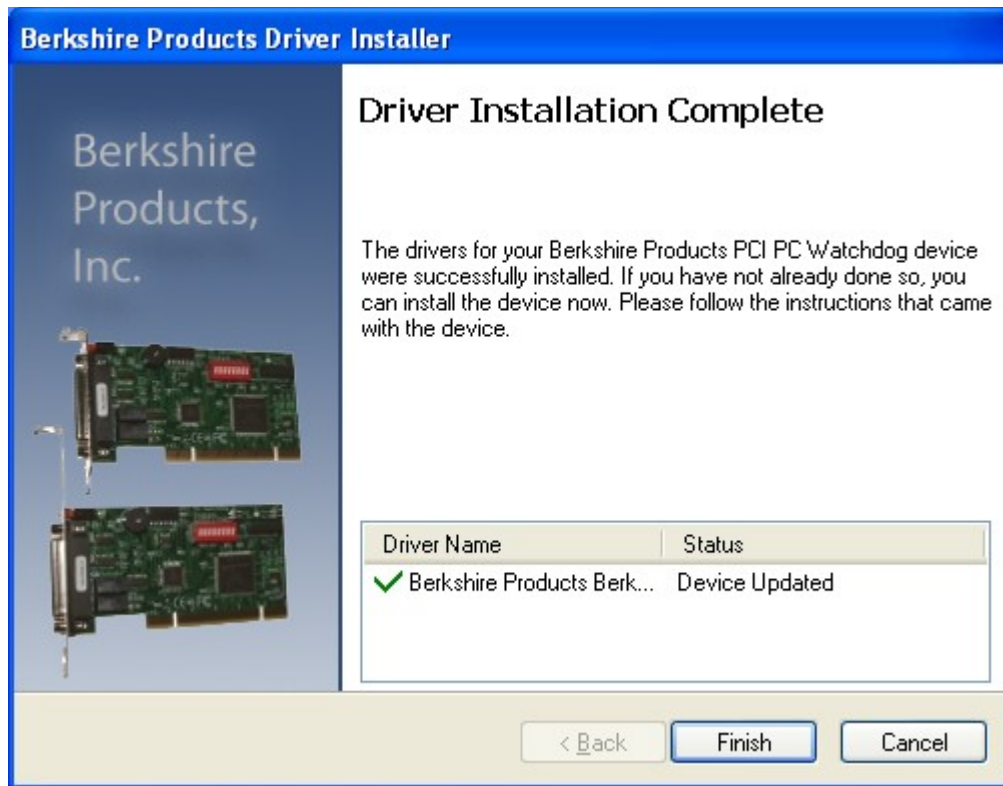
Berkshire Products Driver Installer

Berkshire Products, Inc.

Driver Installation Complete

The drivers for your Berkshire Products PCI PC Watchdog device were successfully installed. If you have not already done so, you can install the device now. Please follow the instructions that came with the device.

| Driver Name | Status |
|---|---|
| Berkshire Products Berk... | Device Updated |

< Back
Finish
Cancel